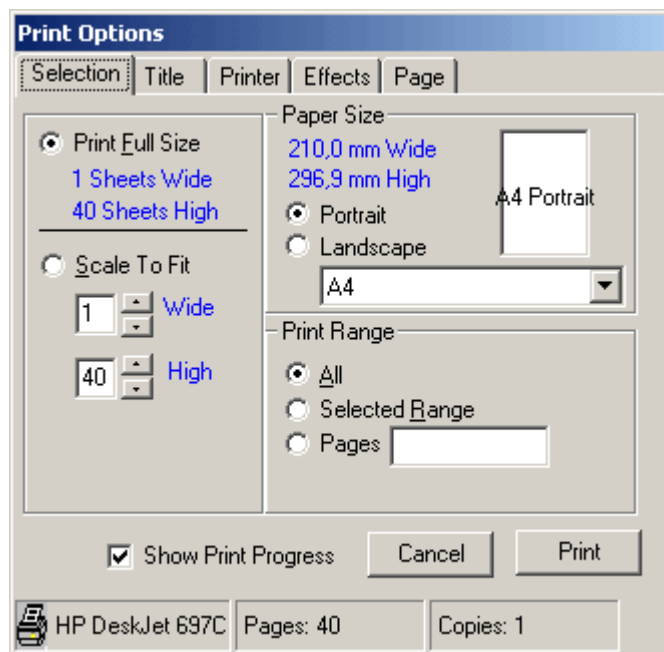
Print Options

Selection | Title | Printer | Effects | Page

Print Full Size
1 Sheets Wide
40 Sheets High

Scale To Fit
1 Wide
40 High

Paper Size
210,0 mm Wide
296,9 mm High
A4 Portrait
Portrait
Landscape
A4

Print Range
All
Selected Range
Pages

Show Print Progress
Cancel
Print

HP DeskJet 697C | Pages: 40 | Copies: 1